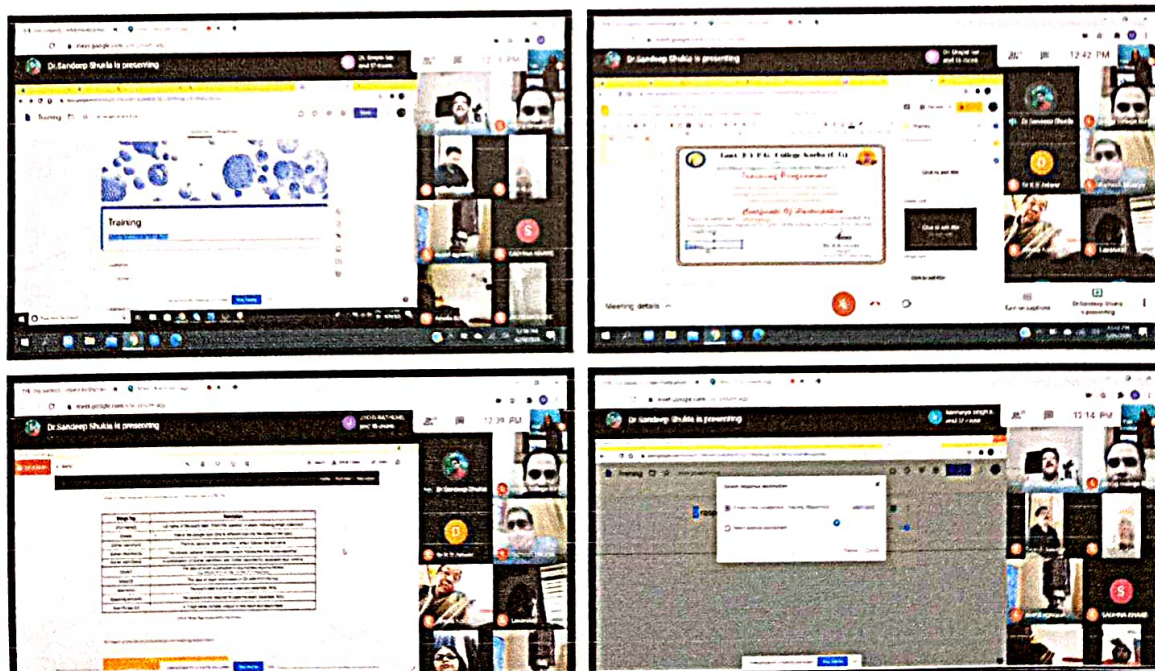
Dr.Sandeep Shukla is presenting

Training

Dr.Sandeep Shukla is presenting

12:42 PM

Certificate Of Participation

Training Programme

Meeting details

Turn on captions

Dr.Sandeep Shukla is presenting

Dr.Sandeep Shukla is presenting

12:39 PM

Dr Sandeep Shukla

Dr.Sandeep Shukla is presenting

12:14 PM

SADHNA KHARE